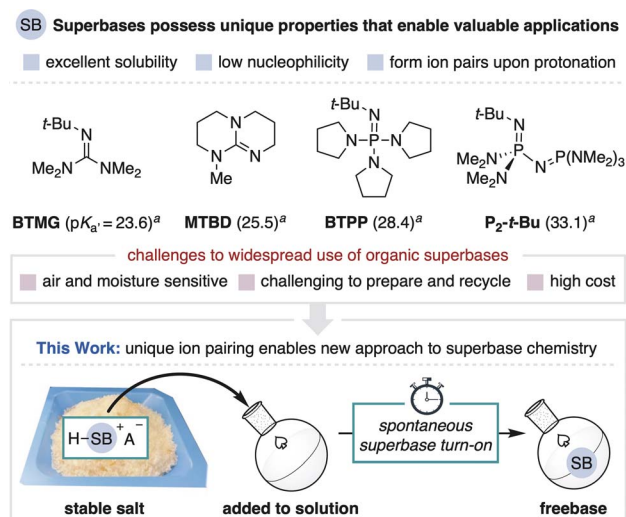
SB Superbases possess unique properties that enable valuable applications

excellent solubility  low nucleophilicity  form ion pairs upon protonation

$t$-Bu N Me$_2$N NMe$_2$

N N N Me

$t$-Bu N P N N N

$t$-Bu N P Me$_2$N Me$_2$N N P(NMe$_2$)$_3$

**BTMG** (p$K_{a'}$ = 23.6)$^a$  **MTBD** (25.5)$^a$  **BTPP** (28.4)$^a$  **P$_2$-$t$-Bu** (33.1)$^a$

challenges to widespread use of organic superbases

air and moisture sensitive  challenging to prepare and recycle  high cost

**This Work:** unique ion pairing enables new approach to superbase chemistry

H–SB$^+$ A$^-$

spontaneous superbase turn-on

SB

stable salt  added to solution  freebase